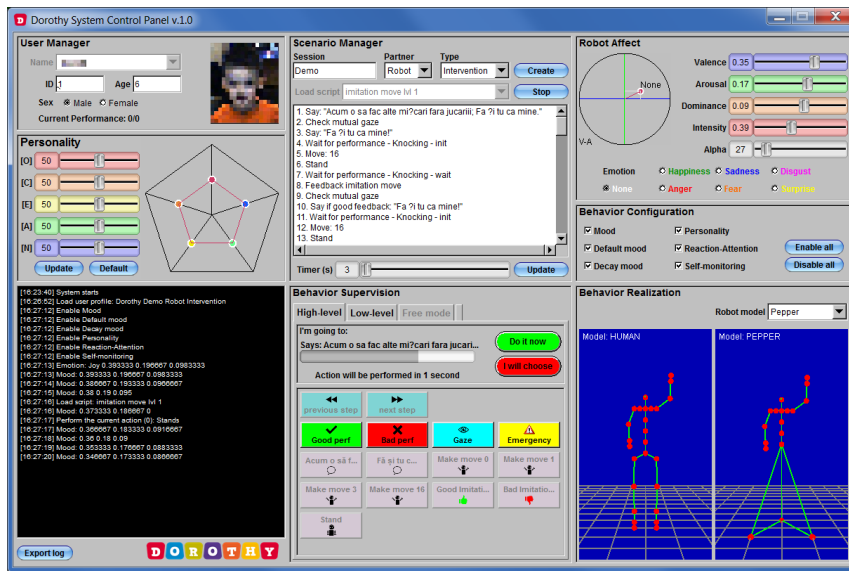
Dorothy System Control Panel v.1.0

User Manager
Name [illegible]
ID 1
Age 6
Sex Male Female
Current Performance: 0/0

Personality
[O] 50
[C] 50
[E] 50
[A] 50
[N] 50
Update
Default

[16:23:40] System starts
[16:26:52] Load user profile: Dorothy Demo Robot Intervention
[16:27:12] Enable Mood
[16:27:12] Enable Default mood
[16:27:12] Enable Decay mood
[16:27:12] Enable Personality
[16:27:12] Enable Reaction-Attention
[16:27:12] Enable Self-monitoring
[16:27:12] Emotion: Joy 0.393333 0.196667 0.0983333
[16:27:13] Mood: 0.393333 0.196667 0.0983333
[16:27:14] Mood: 0.386667 0.193333 0.0966667
[16:27:15] Mood: 0.38 0.19 0.095
[16:27:16] Load script: imitation move lvl 1
[16:27:16] Mood: 0.373333 0.186667 0
[16:27:17] Perform the current action (0): Stands
[16:27:17] Mood: 0.366667 0.183333 0.0916667
[16:27:18] Mood: 0.36 0.18 0.09
[16:27:19] Mood: 0.353333 0.176667 0.0883333
[16:27:20] Mood: 0.346667 0.173333 0.0866667

Export log
DOROTHY

Scenario Manager
Session
Demo
Partner
Robot
Type
Intervention
Create
Load script
imitation move lvl 1
Stop
1. Say: "Acum o sa fac alte mi?cari fara jucarii; Fa ?i tu ca mine."
2. Check mutual gaze
3. Say: "Fa ?i tu ca mine!"
4. Wait for performance - Knocking - init
5. Move: 16
6. Stand
7. Wait for performance - Knocking - wait
8. Feedback imitation move
9. Check mutual gaze
10. Say if good feedback: "Fa ?i tu ca mine!"
11. Wait for performance - Knocking - init
12. Move: 16
13. Stand
Timer (s) 3
Update

Behavior Supervision
High-level
Low-level
Free mode
I'm going to:
Says: Acum o sa fac alte mi?cari fara jucari...
Do it now
I will choose
Action will be performed in 1 second
previous step
next step
Good perf
Bad perf
Gaze
Emergency
Acum o să f...
Fă și tu c...
Make move 0
Make move 1
Make move 3
Make move 16
Good Imitati...
Bad Imitatio...
Stand

Robot Affect
None
V-A
Valence 0.35
Arousal 0.17
Dominance 0.09
Intensity 0.39
Alpha 27
Emotion
Happiness
Sadness
Disgust
None
Anger
Fear
Surprise

Behavior Configuration
Mood
Personality
Default mood
Reaction-Attention
Enable all
Decay mood
Self-monitoring
Disable all

Behavior Realization
Robot model Pepper
Model: HUMAN
Model: PEPPER